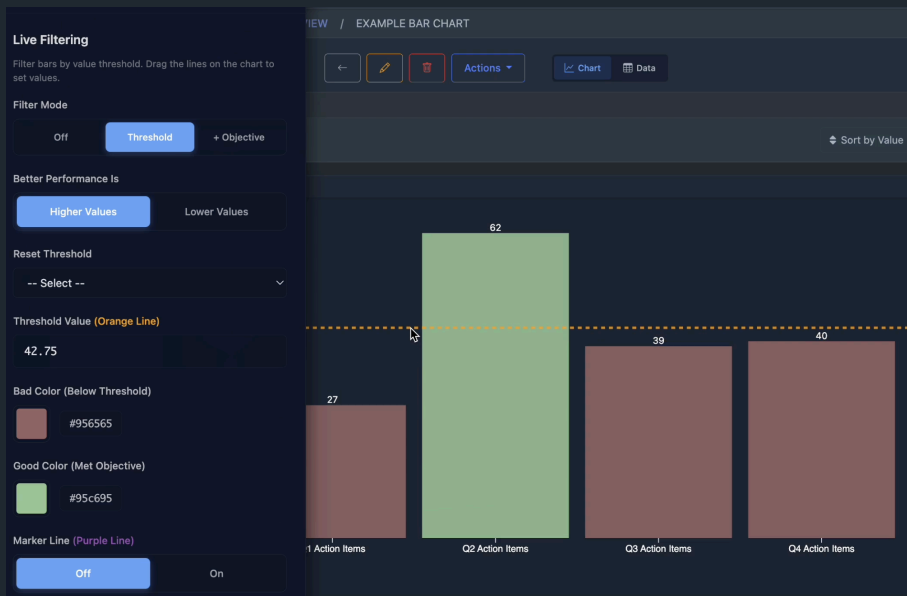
Live Filtering

Filter bars by value threshold. Drag the lines on the chart to set values.

Filter Mode

Off
Threshold
+ Objective

Better Performance Is

Higher Values
Lower Values

Reset Threshold

-- Select --

Threshold Value (Orange Line)

42.75

Bad Color (Below Threshold)

#956565

Good Color (Met Objective)

#95c695

Marker Line (Purple Line)

Off
On

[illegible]IEW / EXAMPLE BAR CHART

Actions
Chart
Data

Sort by Value

62
27
39
40

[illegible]1 Action Items
Q2 Action Items
Q3 Action Items
Q4 Action Items